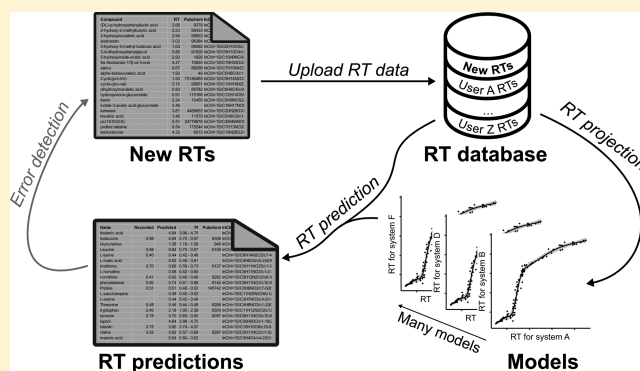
New RTs

Upload RT data

New RTs
User A RTs
...
User Z RTs

RT database

RT projection

Error detection

RT prediction

Many models

RT for system F
RT

RT for system D

RT for system B

RT for system A

RT predictions

Models

| Compound | RT | Pubchem Inchi |
|---|---|---|
| (DL)-p-hydroxyphenyllactic acid | 2.09 | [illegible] |
| 2-hydroxy-3-methylbutyric acid | 2.23 | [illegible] |
| 3-hydroxyisovaleric acid | 2.56 | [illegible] |
| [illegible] | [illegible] | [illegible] |

| Name | Recorded | Predicted | PI | Inchi |
|---|---|---|---|---|
| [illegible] | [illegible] | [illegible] | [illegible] | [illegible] |